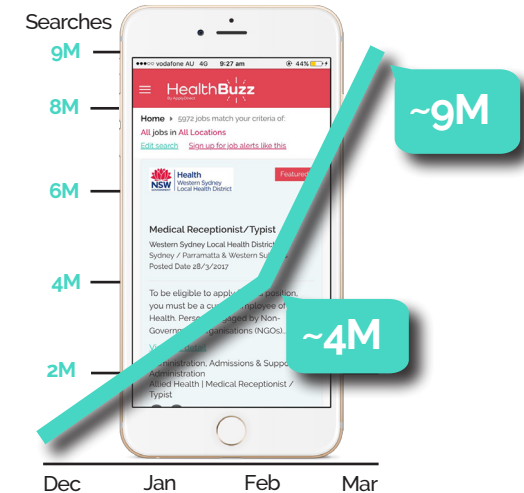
Searches

9M

8M

6M

4M

2M

Dec Jan Feb Mar

~9M

~4M

●●●○○ vodafone AU 9:27 am 44%

HealthBuzz
by ApplyDirect

Home ▸ 5972 jobs match your criteria of:
All jobs in All Locations
Edit search Sign up for job alerts like this

NSW Health Western Sydney Local Health District

Featured

Medical Receptionist/Typist

Western Sydney Local Health District
Sydney / Parramatta & Western Su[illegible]
Posted Date 28/3/2017

To be eligible to apply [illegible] position, you must be a cu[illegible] employee of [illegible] Health. Perso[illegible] engaged by Non-Governm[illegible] Organisations (NGOs)...

Vi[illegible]

Administration, Admissions & Suppo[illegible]
Administration
Allied Health | Medical Receptionist / Typist